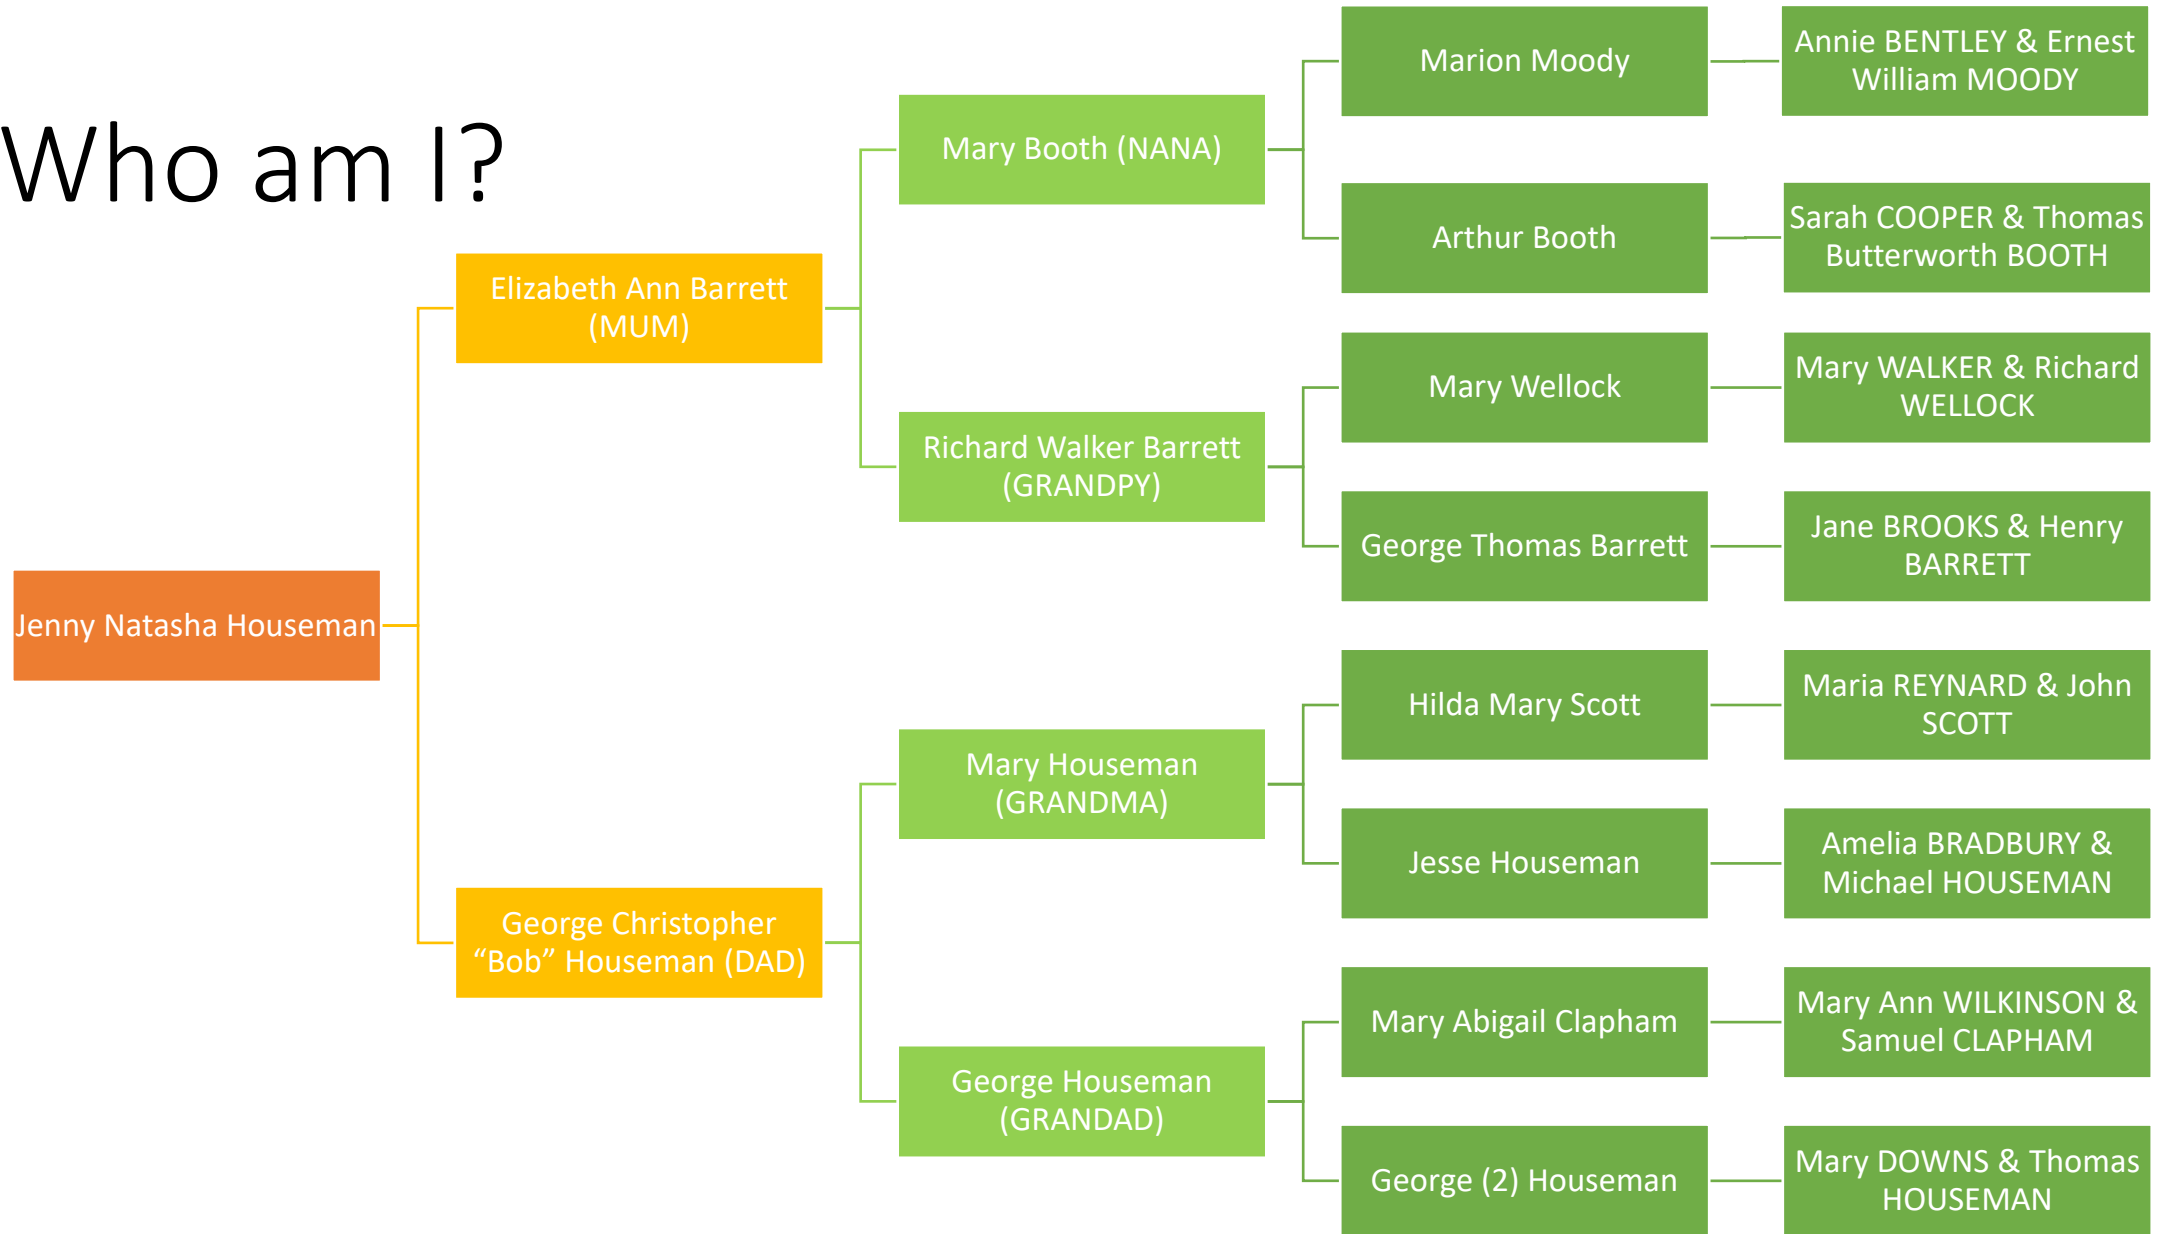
Who am I?

Jenny Natasha Houseman

Elizabeth Ann Barrett (MUM)

George Christopher “Bob” Houseman (DAD)

Mary Booth (NANA)

Richard Walker Barrett (GRANDPY)

Mary Houseman (GRANDMA)

George Houseman (GRANDAD)

Marion Moody

Arthur Booth

Mary Wellock

George Thomas Barrett

Hilda Mary Scott

Jesse Houseman

Mary Abigail Clapham

George (2) Houseman

Annie BENTLEY & Ernest William MOODY

Sarah COOPER & Thomas Butterworth BOOTH

Mary WALKER & Richard WELLOCK

Jane BROOKS & Henry BARRETT

Maria REYNARD & John SCOTT

Amelia BRADBURY & Michael HOUSEMAN

Mary Ann WILKINSON & Samuel CLAPHAM

Mary DOWNS & Thomas HOUSEMAN